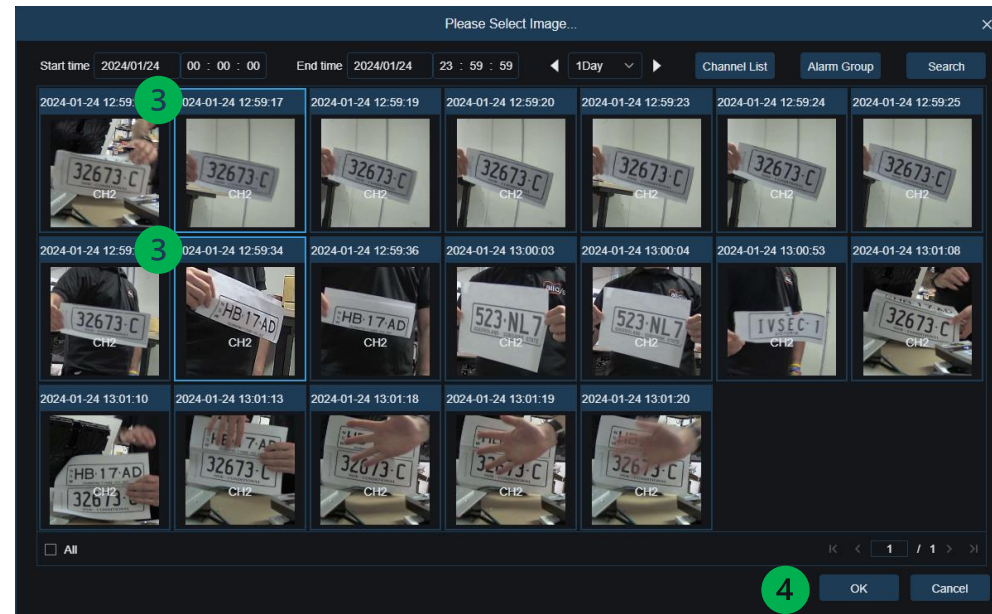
Please Select Image...

Start time 2024/01/24 00 : 00 : 00 End time 2024/01/24 23 : 59 : 59 1Day Channel List Alarm Group Search

| | | | | | | |
|---|---|---|---|---|---|---|
| 2024-01-24 12:59: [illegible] 3 | 2024-01-24 12:59:17 | 2024-01-24 12:59:19 | 2024-01-24 12:59:20 | 2024-01-24 12:59:23 | 2024-01-24 12:59:24 | 2024-01-24 12:59:25 |
| 32673·C CH2 | 32673·C CH2 | 32673·C CH2 | 32673·C CH2 | 32673·C CH2 | 32673·C CH2 | 32673·C CH2 |
| 2024-01-24 12:59: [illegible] 3 | 2024-01-24 12:59:34 | 2024-01-24 12:59:36 | 2024-01-24 13:00:03 | 2024-01-24 13:00:04 | 2024-01-24 13:00:53 | 2024-01-24 13:01:08 |
| 32673·C CH2 | HB·17·AD CH2 | HB·17·AD CH2 | 523·NL7 CH2 | 523·NL7 CH2 | IVSEC·1 CH2 | 32673·C CH2 |
| 2024-01-24 13:01:10 | 2024-01-24 13:01:13 | 2024-01-24 13:01:18 | 2024-01-24 13:01:19 | 2024-01-24 13:01:20 | | |
| HB·17·AD 32673·C CH2 | 17·AD 32673·C CH2 | 32673·C CH2 | 32673·C CH2 | HB 32673·C CH2 | | |

All

1 / 1

4 OK Cancel